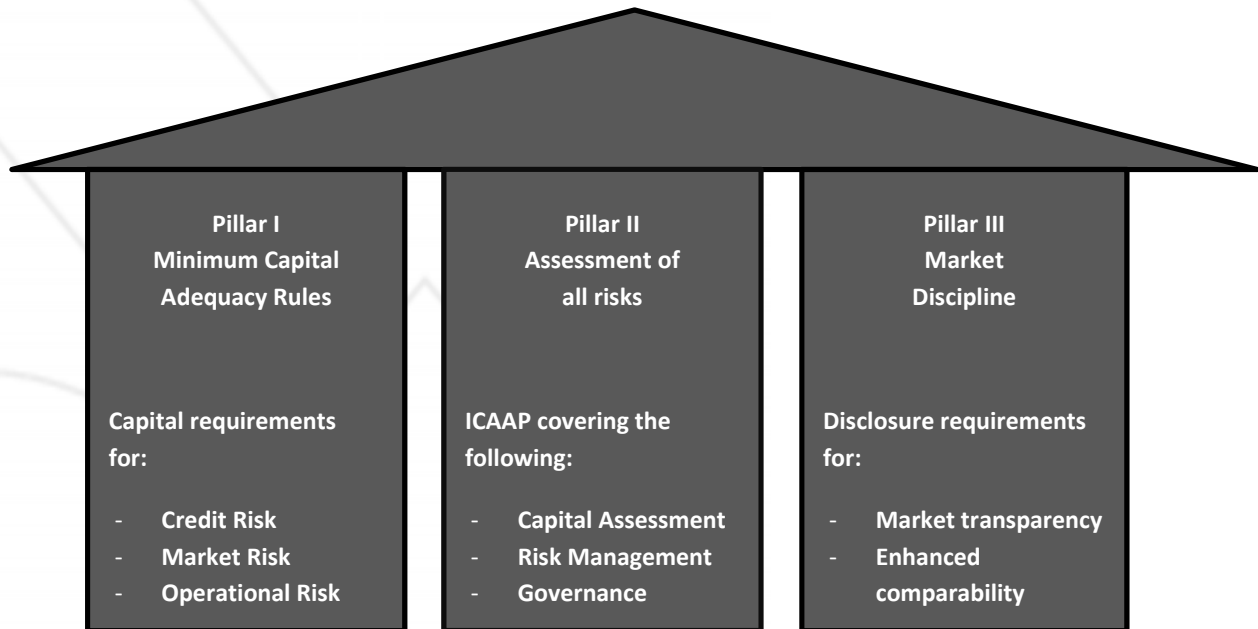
Pillar I
Minimum Capital
Adequacy Rules

Capital requirements for:

- Credit Risk
- Market Risk
- Operational Risk

Pillar II
Assessment of
all risks

ICAAP covering the following:

- Capital Assessment
- Risk Management
- Governance

Pillar III
Market
Discipline

Disclosure requirements for:

- Market transparency
- Enhanced comparability